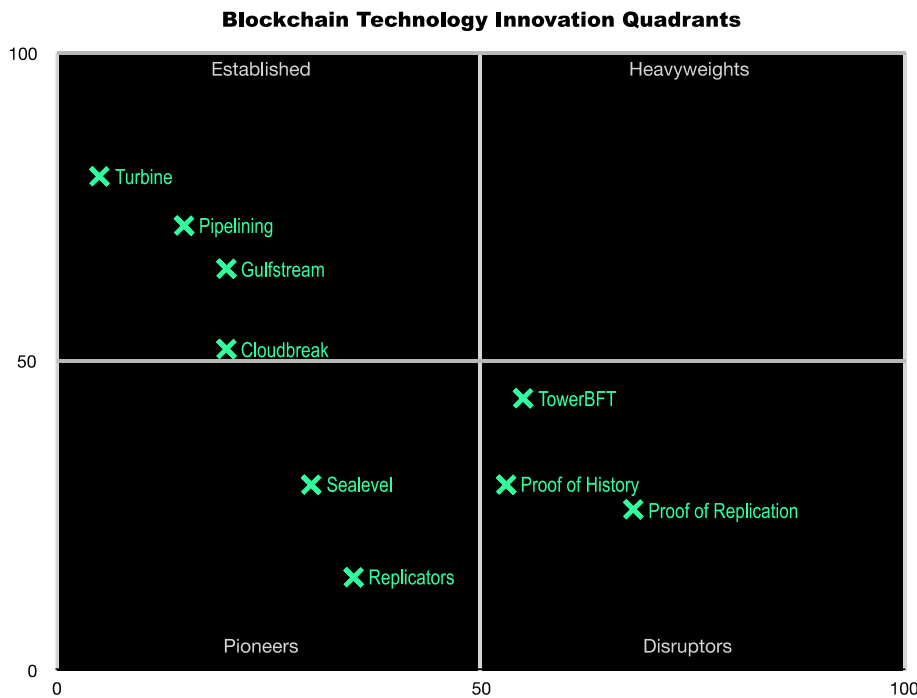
Blockchain Technology Innovation Quadrants

100

Established

Heavyweights

Turbine

Pipelining

Gulfstream

Cloudbreak

50

TowerBFT

Sealevel

Proof of History

Proof of Replication

Replicators

Pioneers

Disruptors

0

0

50

100